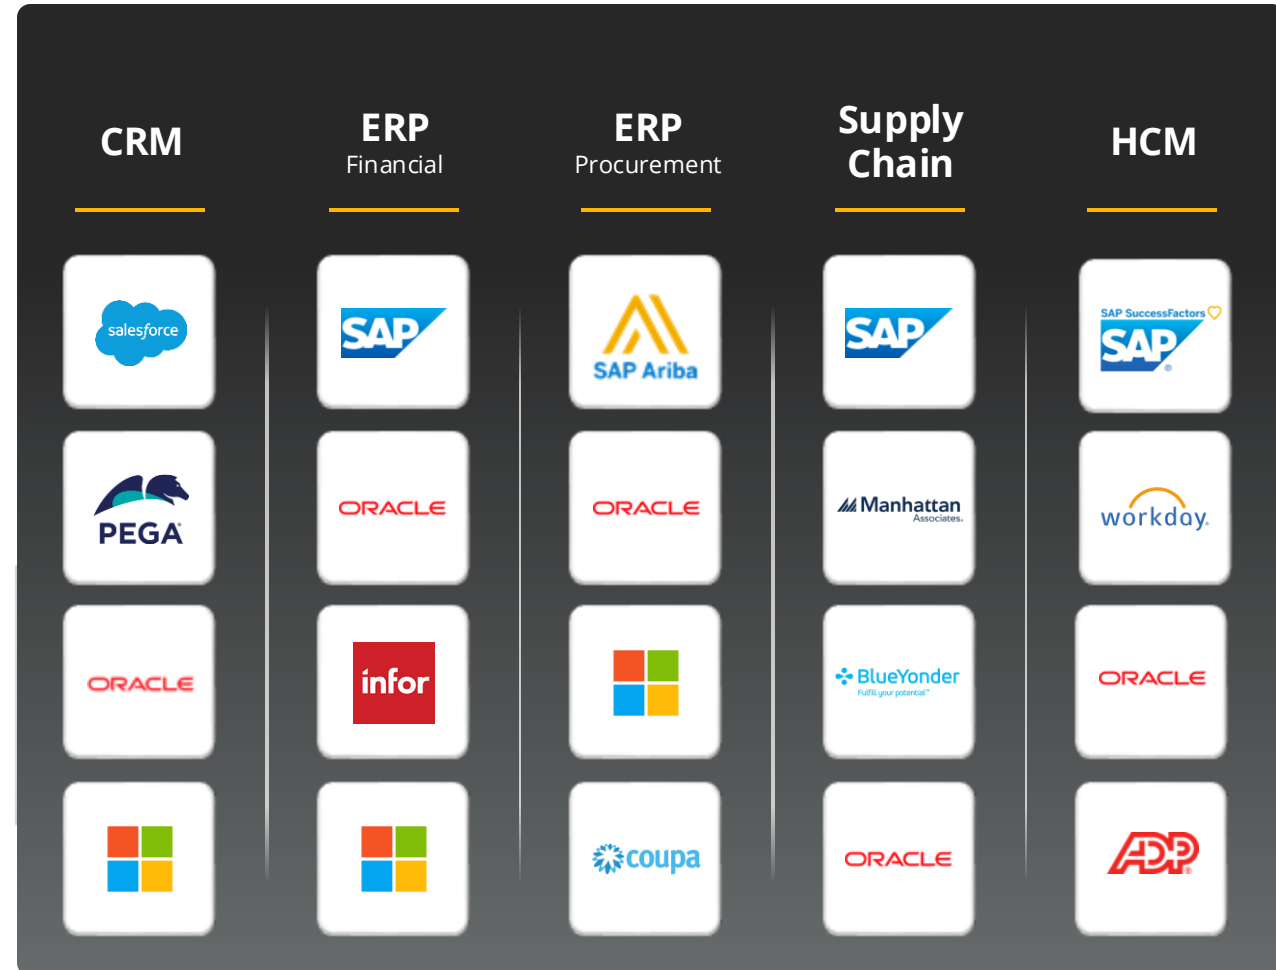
CRM

salesforce

PEGA

ORACLE

ERP
Financial

SAP

ORACLE

infor

ERP
Procurement

SAP Ariba

ORACLE

coupa

Supply Chain

SAP

Manhattan
Associates.

BlueYonder
Fulfill your potential™

ORACLE

HCM

SAP SuccessFactors
SAP

workday.

ORACLE

ADP